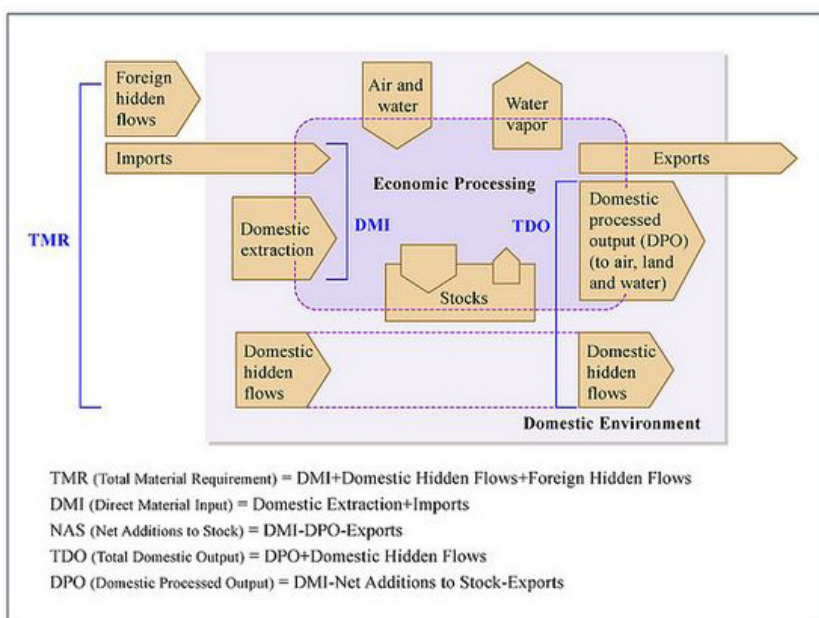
Foreign hidden flows

Air and water

Water vapor

Imports

Exports

Economic Processing

TMR

Domestic extraction

DMI

TDO

Domestic processed output (DPO) (to air, land and water)

Stocks

Domestic hidden flows

Domestic hidden flows

Domestic Environment

TMR (Total Material Requirement) = DMI+Domestic Hidden Flows+Foreign Hidden Flows
DMI (Direct Material Input) = Domestic Extraction+Imports
NAS (Net Additions to Stock) = DMI-DPO-Exports
TDO (Total Domestic Output) = DPO+Domestic Hidden Flows
DPO (Domestic Processed Output) = DMI-Net Additions to Stock-Exports